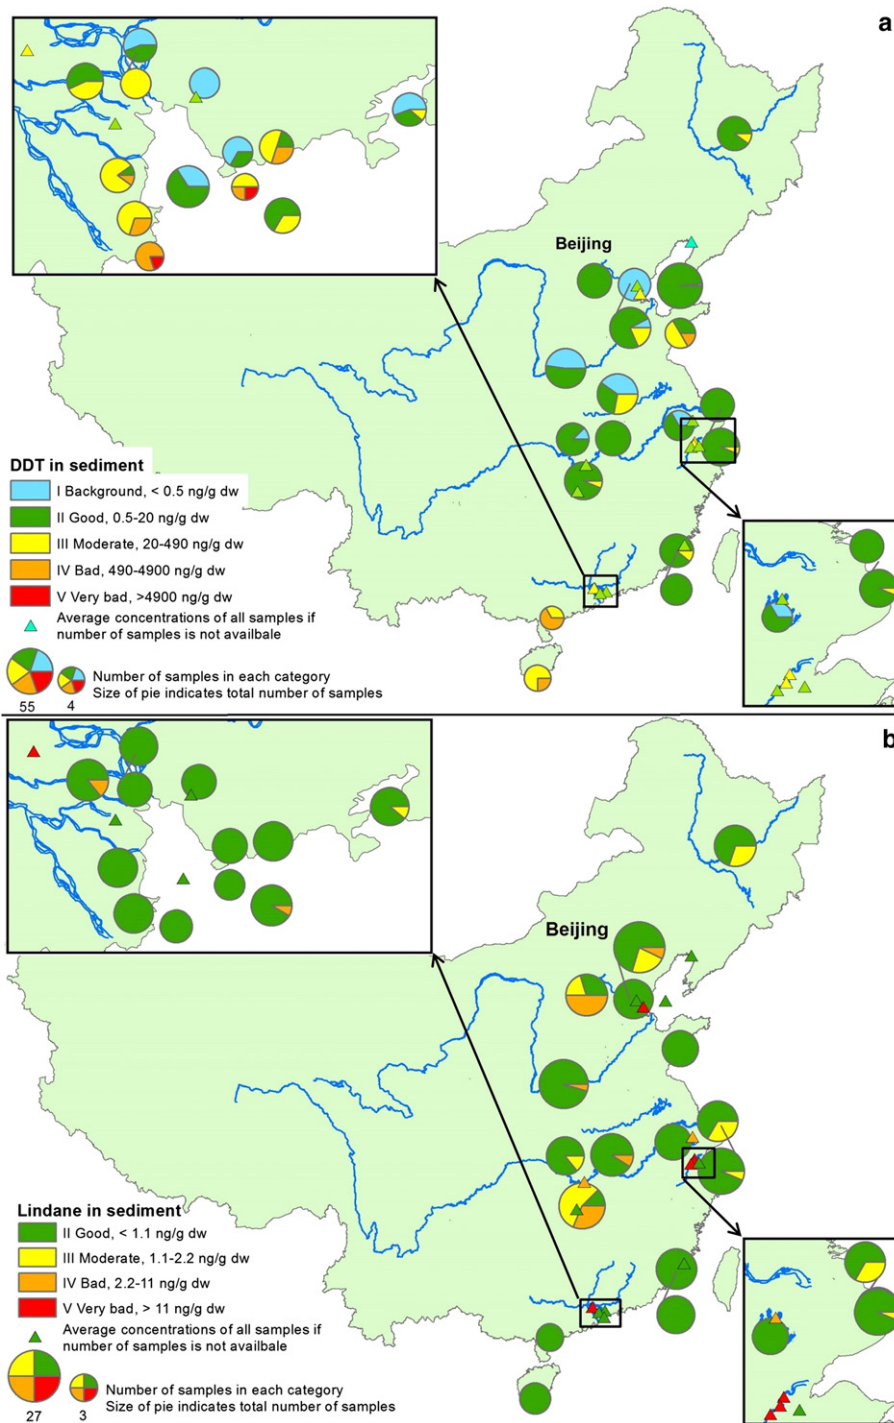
a

Beijing

DDT in sediment
I Background, < 0.5 ng/g dw
II Good, 0.5-20 ng/g dw
III Moderate, 20-490 ng/g dw
IV Bad, 490-4900 ng/g dw
V Very bad, >4900 ng/g dw
Average concentrations of all samples if number of samples is not availbale
55 4 Number of samples in each category
Size of pie indicates total number of samples

b

Beijing

Lindane in sediment
II Good, < 1.1 ng/g dw
III Moderate, 1.1-2.2 ng/g dw
IV Bad, 2.2-11 ng/g dw
V Very bad, > 11 ng/g dw
Average concentrations of all samples if number of samples is not availbale
27 3 Number of samples in each category
Size of pie indicates total number of samples